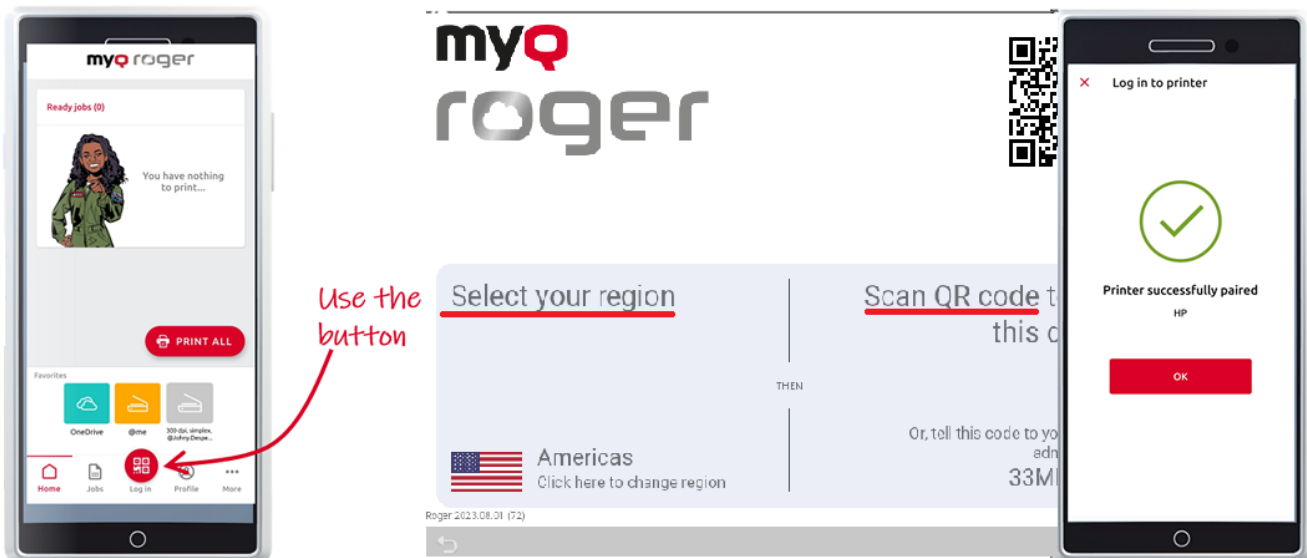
myQ roger

Ready jobs (0)

You have nothing to print...

PRINT ALL

Favorites

OneDrive

@me

300 dpi, simplex, @Johny.Despe...

Home

Jobs

Log in

Profile

More

Use the button

myQ
roger

Select your region

THEN

Americas
Click here to change region

Scan QR code t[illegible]
this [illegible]

Or, tell this code to yo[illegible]
adm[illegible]
33M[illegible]

Roger 2023.08.01 (72)

Log in to printer

Printer successfully paired

HP

OK